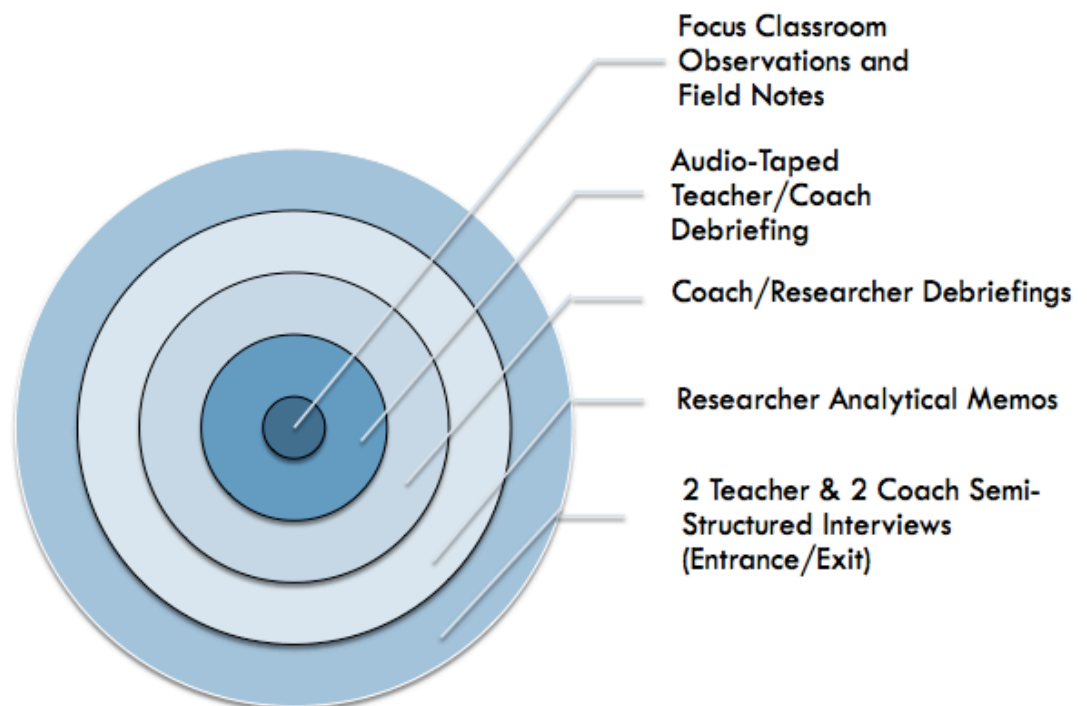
Focus Classroom Observations and Field Notes

Audio-Taped Teacher/Coach Debriefing

Coach/Researcher Debriefings

Researcher Analytical Memos

2 Teacher & 2 Coach Semi-Structured Interviews (Entrance/Exit)